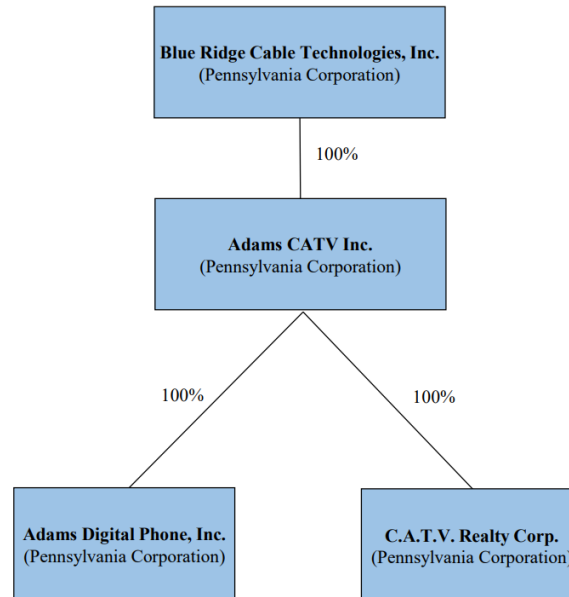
**Blue Ridge Cable Technologies, Inc.**
(Pennsylvania Corporation)

100%

**Adams CATV Inc.**
(Pennsylvania Corporation)

100%

100%

**Adams Digital Phone, Inc.**
(Pennsylvania Corporation)

**C.A.T.V. Realty Corp.**
(Pennsylvania Corporation)